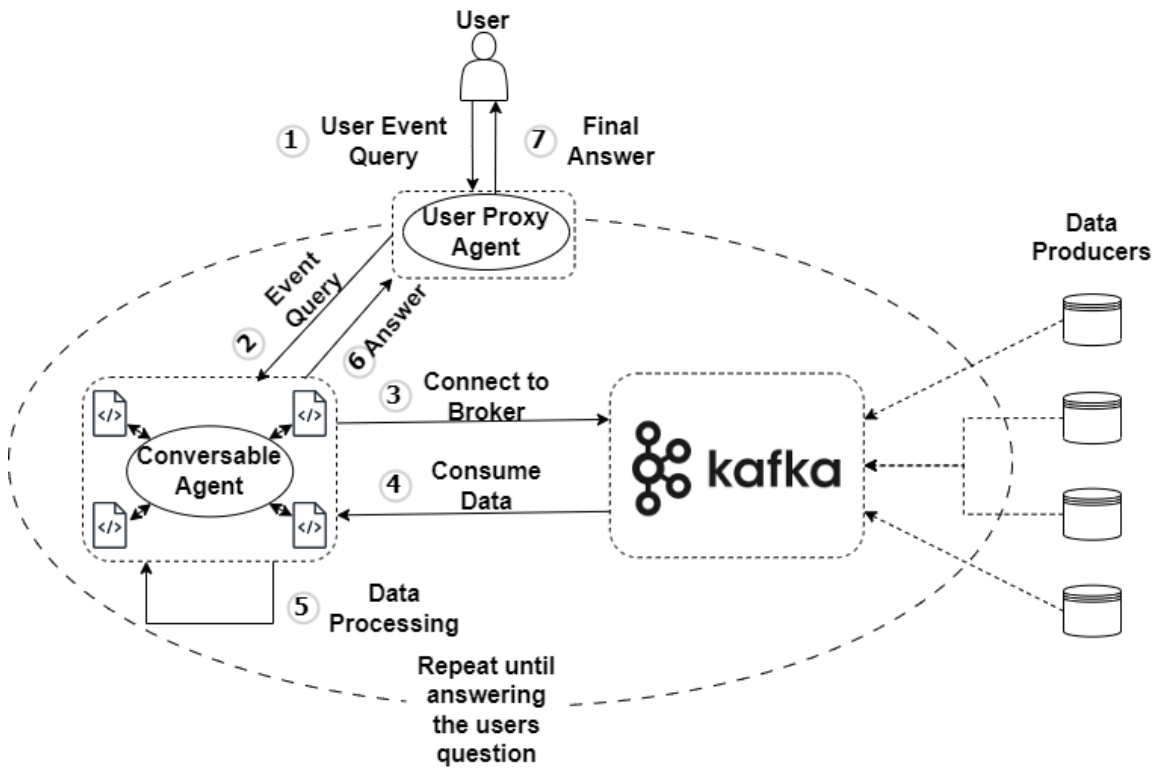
User

1 User Event Query

7 Final Answer

User Proxy Agent

Data Producers

2 Event Query

6 Answer

3 Connect to Broker

4 Consume Data

</>

</>

</>

</>

Conversable Agent

kafka

5 Data Processing

Repeat until answering the users question